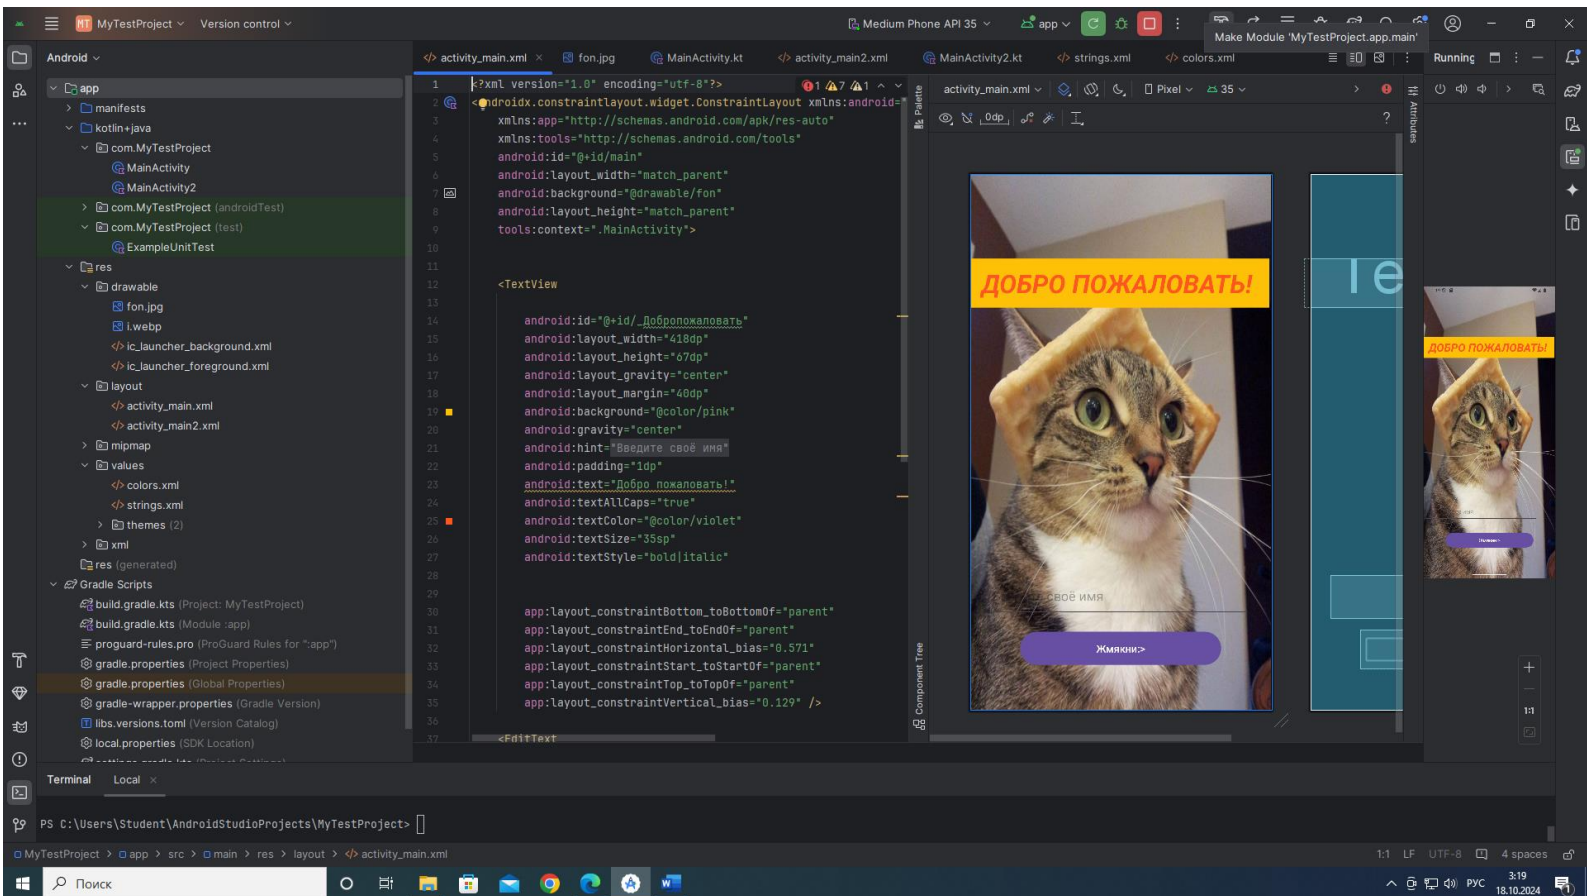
MT MyTestProject Version control
Medium Phone API 35 app
Make Module 'MyTestProject.app.main'
Running

Android
app
manifests
kotlin+java
com.MyTestProject
MainActivity
MainActivity2
com.MyTestProject (androidTest)
com.MyTestProject (test)
ExampleUnitTest
res
drawable
fon.jpg
i.webp
ic_launcher_background.xml
ic_launcher_foreground.xml
layout
activity_main.xml
activity_main2.xml
mipmap
values
colors.xml
strings.xml
themes (2)
xml
res (generated)
Gradle Scripts
build.gradle.kts (Project: MyTestProject)
build.gradle.kts (Module :app)
proguard-rules.pro (ProGuard Rules for ":app")
gradle.properties (Project Properties)
gradle.properties (Global Properties)
gradle-wrapper.properties (Gradle Version)
libs.versions.toml (Version Catalog)
local.properties (SDK Location)

activity_main.xml fon.jpg MainActivity.kt activity_main2.xml MainActivity2.kt strings.xml colors.xml

1 <?xml version="1.0" encoding="utf-8"?>
2 <androidx.constraintlayout.widget.ConstraintLayout xmlns:android=
3 xmlns:app="http://schemas.android.com/apk/res-auto"
4 xmlns:tools="http://schemas.android.com/tools"
5 android:id="@+id/main"
6 android:layout_width="match_parent"
7 android:background="@drawable/fon"
8 android:layout_height="match_parent"
9 tools:context=".MainActivity">
10
11
12 <TextView
13
14 android:id="@+id/_Добропожаловать"
15 android:layout_width="418dp"
16 android:layout_height="67dp"
17 android:layout_gravity="center"
18 android:layout_margin="40dp"
19 android:background="@color/pink"
20 android:gravity="center"
21 android:hint="Введите своё имя"
22 android:padding="1dp"
23 android:text="Добро пожаловать!"
24 android:textAllCaps="true"
25 android:textColor="@color/violet"
26 android:textSize="35sp"
27 android:textStyle="bold|italic"
28
29
30 app:layout_constraintBottom_toBottomOf="parent"
31 app:layout_constraintEnd_toEndOf="parent"
32 app:layout_constraintHorizontal_bias="0.571"
33 app:layout_constraintStart_toStartOf="parent"
34 app:layout_constraintTop_toTopOf="parent"
35 app:layout_constraintVertical_bias="0.129" />
36
37 <EditText

activity_main.xml Pixel 35 0dp
Palette Component Tree Attributes
ДОБРО ПОЖАЛОВАТЬ!
своё имя
Жмякни>
ДОБРО ПОЖАЛОВАТЬ!

Terminal Local
PS C:\Users\Student\AndroidStudioProjects\MyTestProject>

MyTestProject > app > src > main > res > layout > activity_main.xml
1:1 LF UTF-8 4 spaces
Поиск
РУС 3:19 18.10.2024